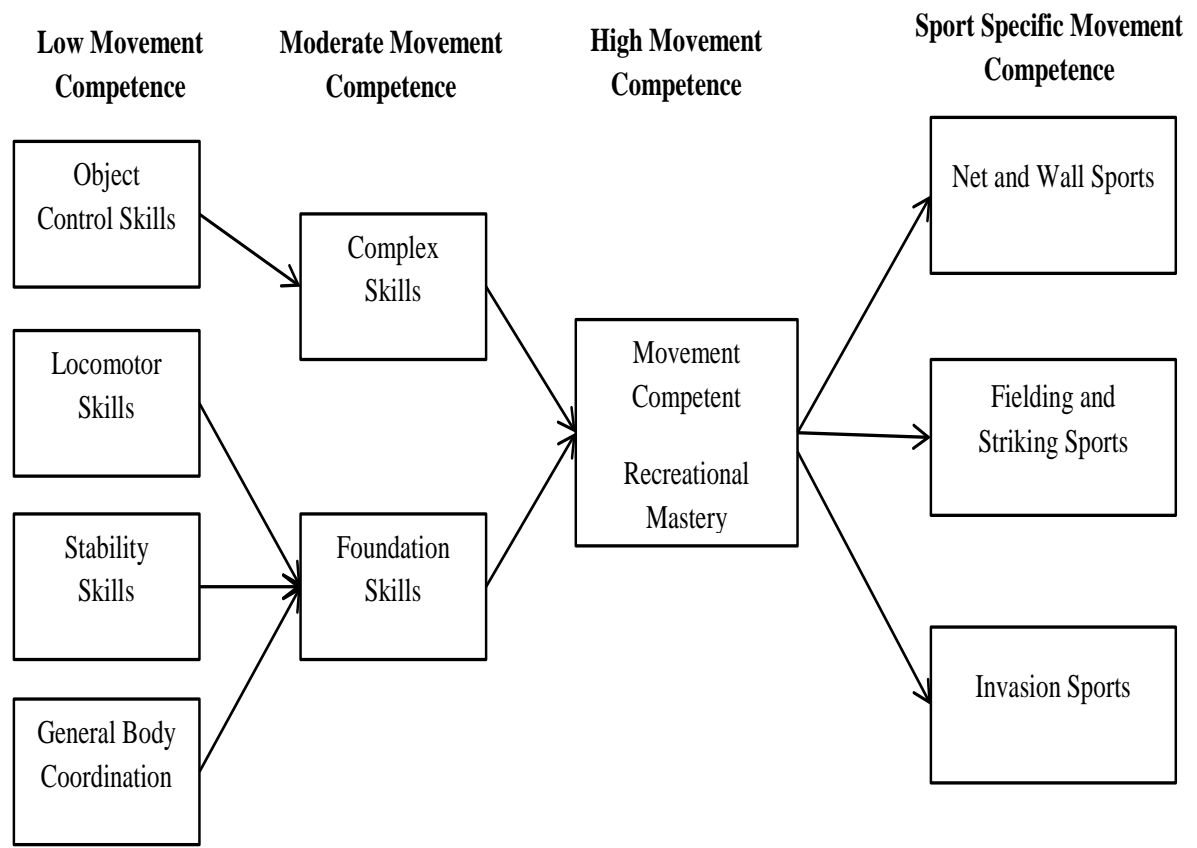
Low Movement Competence

Moderate Movement Competence

High Movement Competence

Sport Specific Movement Competence

Object Control Skills

Locomotor Skills

Stability Skills

General Body Coordination

Complex Skills

Foundation Skills

Movement Competent

Recreational Mastery

Net and Wall Sports

Fielding and Striking Sports

Invasion Sports